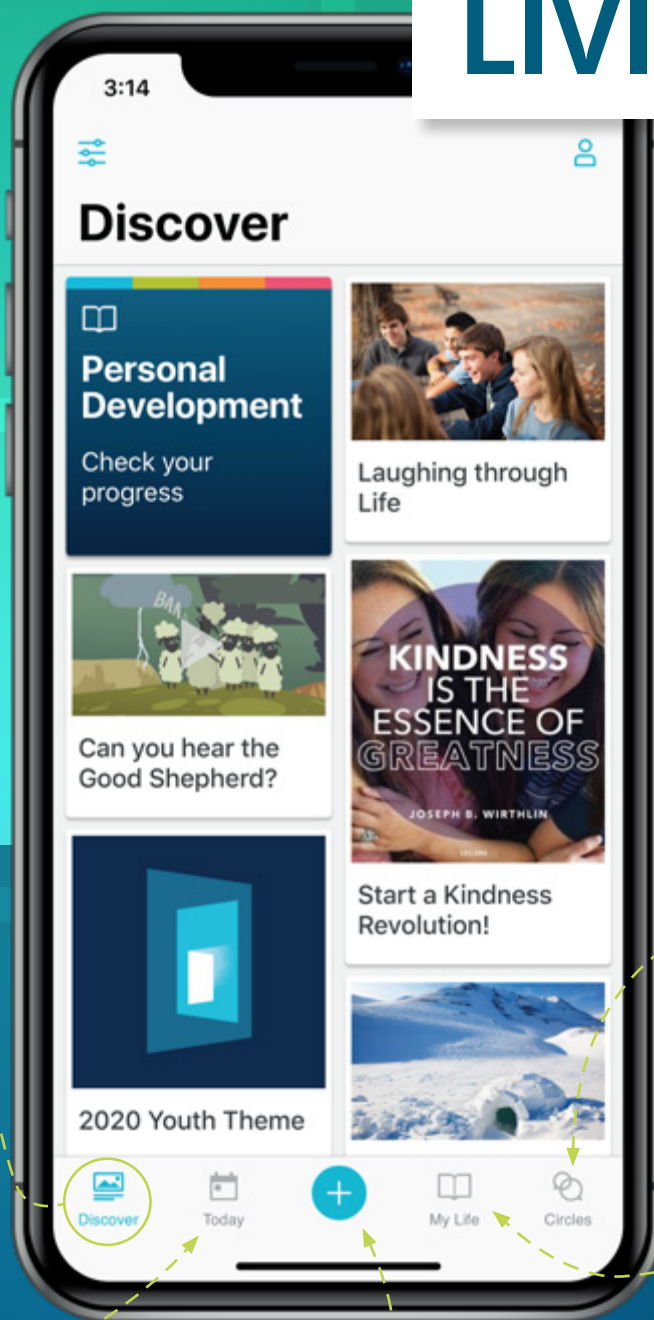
LIVI

3:14

Discover

Personal Development

Check your progress

Laughing through Life

BAA

Can you hear the Good Shepherd?

KINDNESS IS THE ESSENCE OF GREATNESS

JOSEPH B. WIRTHLIN

Start a Kindness Revolution!

2020 Youth Theme

Discover

Today

+

My Life

Circles